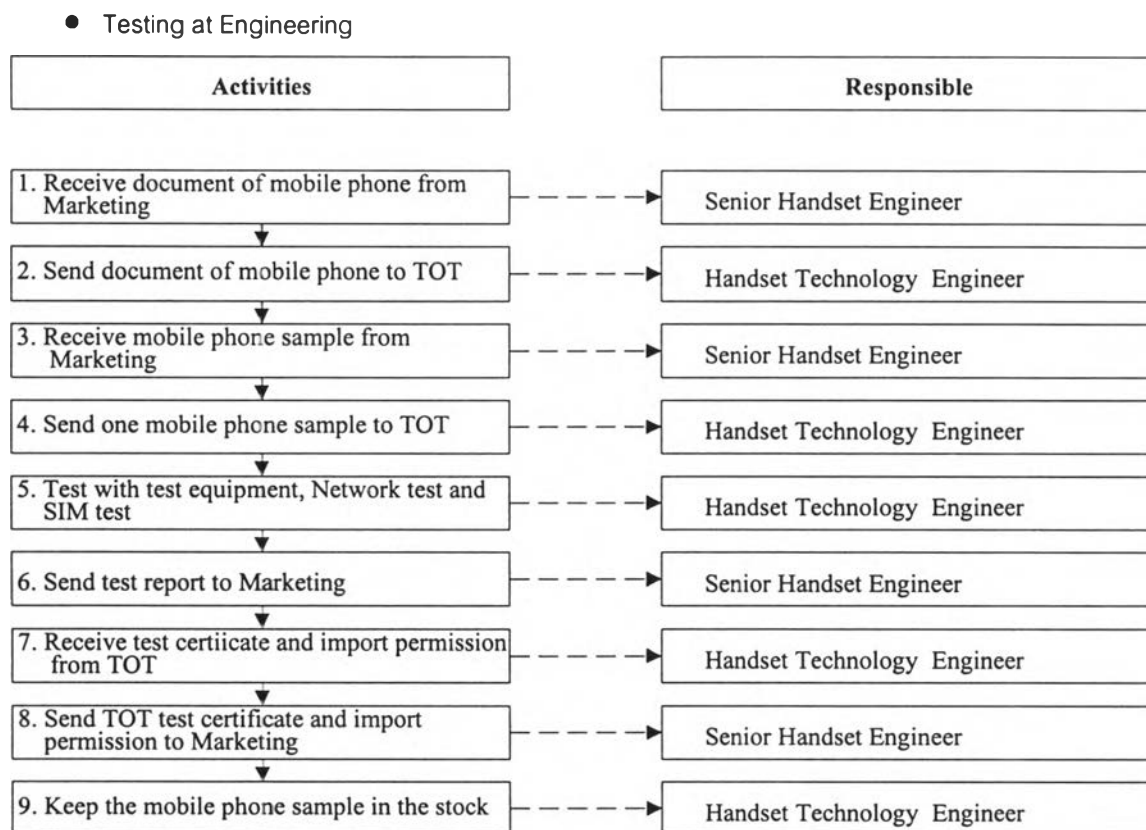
- Testing at Engineering

Activities

Responsible

1. Receive document of mobile phone from Marketing

Senior Handset Engineer

2. Send document of mobile phone to TOT

Handset Technology Engineer

3. Receive mobile phone sample from Marketing

Senior Handset Engineer

4. Send one mobile phone sample to TOT

Handset Technology Engineer

5. Test with test equipment, Network test and SIM test

Handset Technology Engineer

6. Send test report to Marketing

Senior Handset Engineer

7. Receive test certiicate and import permission from TOT

Handset Technology Engineer

8. Send TOT test certificate and import permission to Marketing

Senior Handset Engineer

9. Keep the mobile phone sample in the stock

Handset Technology Engineer